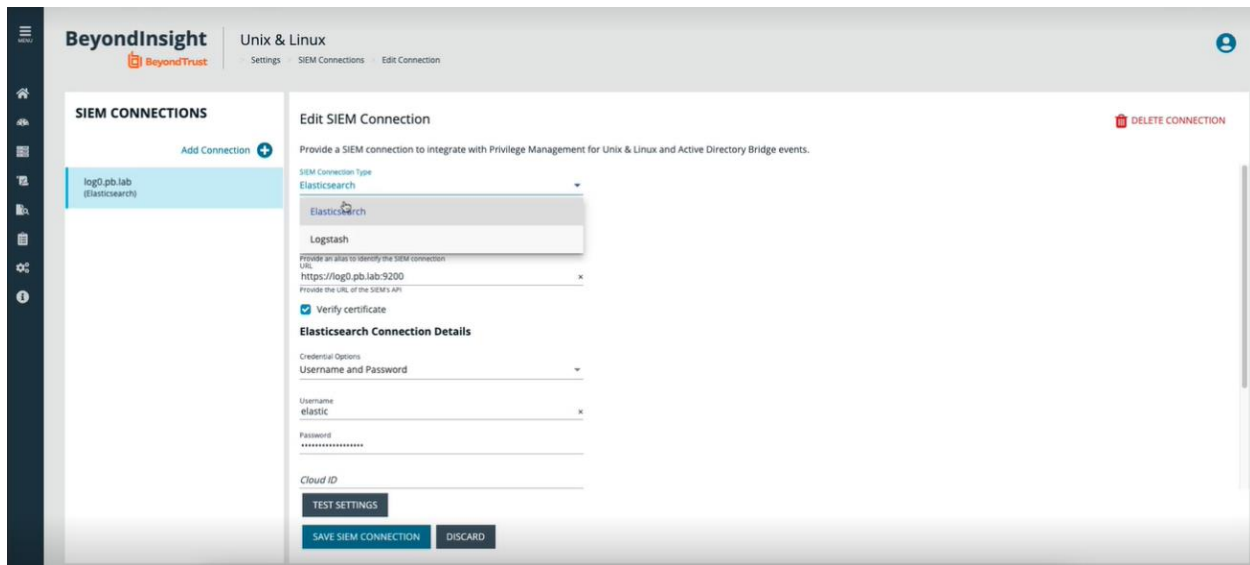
MENU

BeyondInsight
BeyondTrust

Unix & Linux
Settings SIEM Connections Edit Connection

SIEM CONNECTIONS
Add Connection

log0.pb.lab
(Elasticsearch)

Edit SIEM Connection

DELETE CONNECTION

Provide a SIEM connection to integrate with Privilege Management for Unix & Linux and Active Directory Bridge events.

SIEM Connection Type
Elasticsearch

Elasticsearch
Logstash

Provide an alias to identify the SIEM connection
URL
https://log0.pb.lab:9200
Provide the URL of the SIEM's API

Verify certificate

Elasticsearch Connection Details

Credential Options
Username and Password

Username
elastic

Password
•••••••••••••••••

Cloud ID

TEST SETTINGS

SAVE SIEM CONNECTION DISCARD